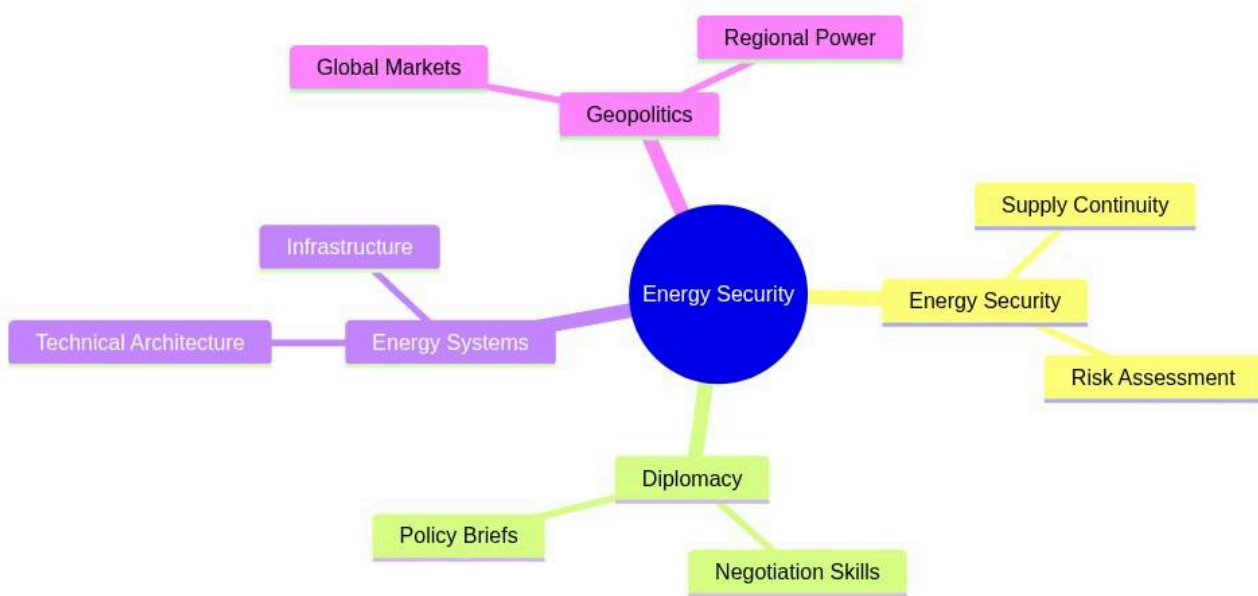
Energy Security

Geopolitics

Global Markets

Regional Power

Energy Security

Supply Continuity

Risk Assessment

Diplomacy

Policy Briefs

Negotiation Skills

Energy Systems

Infrastructure

Technical Architecture